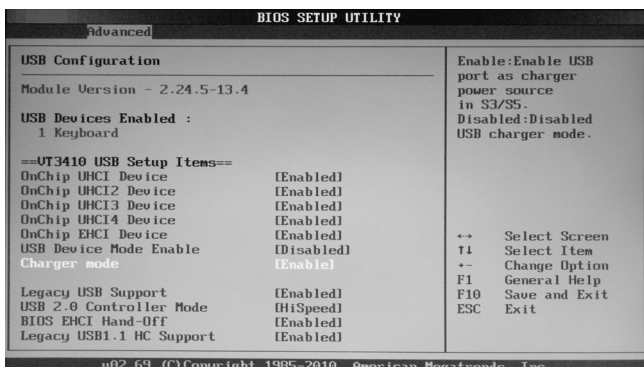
BIOS SETUP UTILITY

Advanced

USB Configuration

Module Version - 2.24.5-13.4

USB Devices Enabled :
1 Keyboard

==VT3410 USB Setup Items==

| | |
|---|---|
| OnChip UHCI Device | [Enabled] |
| OnChip UHCI2 Device | [Enabled] |
| OnChip UHCI3 Device | [Enabled] |
| OnChip UHCI4 Device | [Enabled] |
| OnChip EHCI Device | [Enabled] |
| USB Device Mode Enable | [Disabled] |
| Charger mode | [Enable] |
| Legacy USB Support | [Enabled] |
| USB 2.0 Controller Mode | [HiSpeed] |
| BIOS EHCI Hand-Off | [Enabled] |
| Legacy USB1.1 HC Support | [Enabled] |

Enable:Enable USB port as charger power source in S3/S5.
Disabled:Disabled USB charger mode.

↔ Select Screen
↑↓ Select Item
+- Change Option
F1 General Help
F10 Save and Exit
ESC Exit

v02.69 (C)Copyright 1985-2010, American Megatrends, Inc.